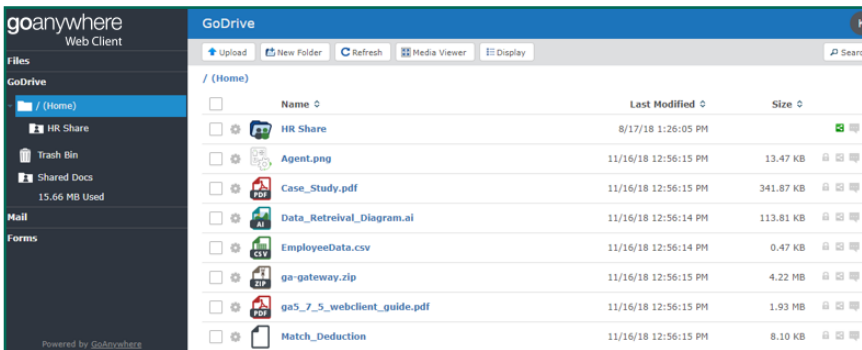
goanywhere
Web Client

Files
GoDrive
/ (Home)
HR Share
Trash Bin
Shared Docs
15.66 MB Used
Mail
Forms

Powered by GoAnywhere

GoDrive

Upload | New Folder | Refresh | Media Viewer | Display | Search

/ (Home)

| Name | Last Modified | Size |
|---|---|---|
| HR Share | 8/17/18 1:26:05 PM | |
| Agent.png | 11/16/18 12:56:15 PM | 13.47 KB |
| Case_Study.pdf | 11/16/18 12:56:15 PM | 341.87 KB |
| Data_Retreival_Diagram.ai | 11/16/18 12:56:14 PM | 113.81 KB |
| EmployeeData.csv | 11/16/18 12:56:14 PM | 0.47 KB |
| ga-gateway.zip | 11/16/18 12:56:15 PM | 4.22 MB |
| ga5_7_5_webclient_guide.pdf | 11/16/18 12:56:15 PM | 1.93 MB |
| Match_Deduction | 11/16/18 12:56:15 PM | 8.10 KB |